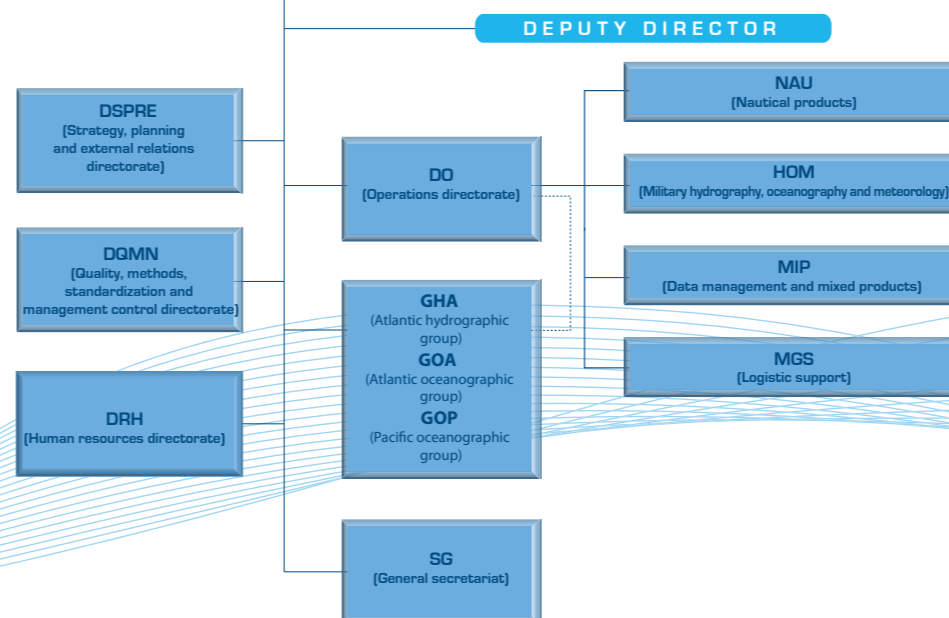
DEPUTY DIRECTOR

DSPRE
(Strategy, planning and external relations directorate)

DQMN
(Quality, methods, standardization and management control directorate)

DRH
(Human resources directorate)

DO
(Operations directorate)

GHA
(Atlantic hydrographic group)
GOA
(Atlantic oceanographic group)
GOP
(Pacific oceanographic group)

SG
(General secretariat)

NAU
(Nautical products)

HOM
(Military hydrography, oceanography and meteorology)

MIP
(Data management and mixed products)

MGS
(Logistic support)